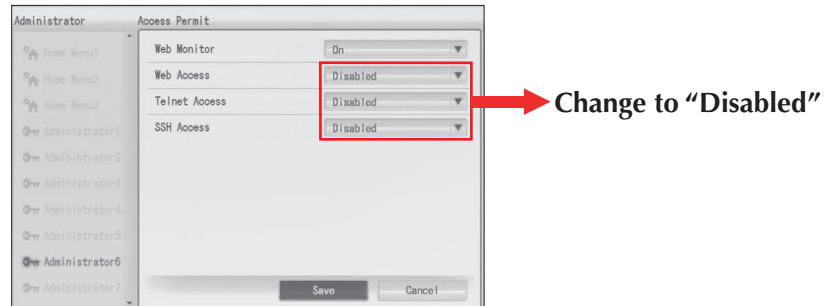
Administrator

Access Permit

Home Menu1
Home Menu2
Home Menu3
Administrator1
Administrator2
Administrator3
Administrator4
Administrator5
Administrator6
Administrator7

| Web Monitor | On |
|---|---|
| Web Access | Disabled |
| Telnet Access | Disabled |
| SSH Access | Disabled |

Save
Cancel

Change to “Disabled”